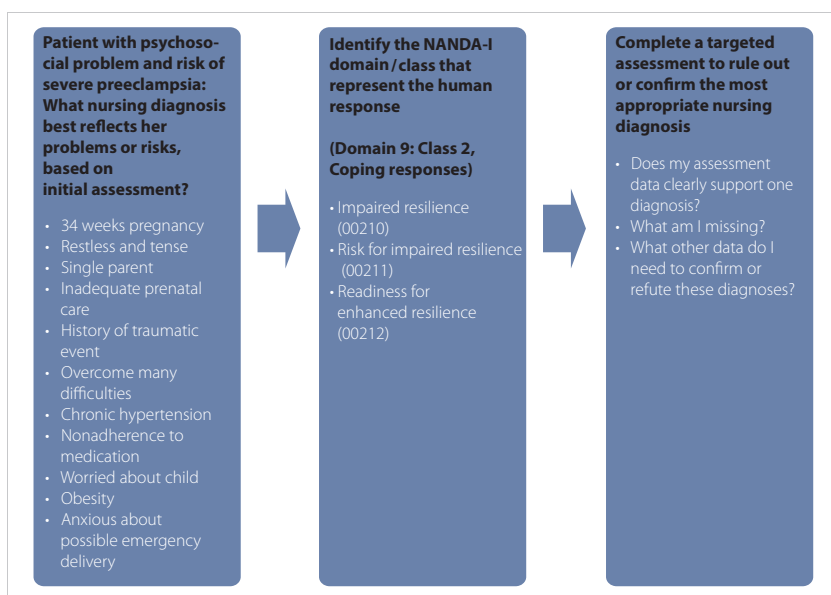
Patient with psychosocial problem and risk of severe preeclampsia: What nursing diagnosis best reflects her problems or risks, based on initial assessment?

• 34 weeks pregnancy
• Restless and tense
• Single parent
• Inadequate prenatal care
• History of traumatic event
• Overcome many difficulties
• Chronic hypertension
• Nonadherence to medication
• Worried about child
• Obesity
• Anxious about possible emergency delivery

Identify the NANDA-I domain / class that represent the human response

(Domain 9: Class 2, Coping responses)

• Impaired resilience (00210)
• Risk for impaired resilience (00211)
• Readiness for enhanced resilience (00212)

Complete a targeted assessment to rule out or confirm the most appropriate nursing diagnosis

• Does my assessment data clearly support one diagnosis?
• What am I missing?
• What other data do I need to confirm or refute these diagnoses?